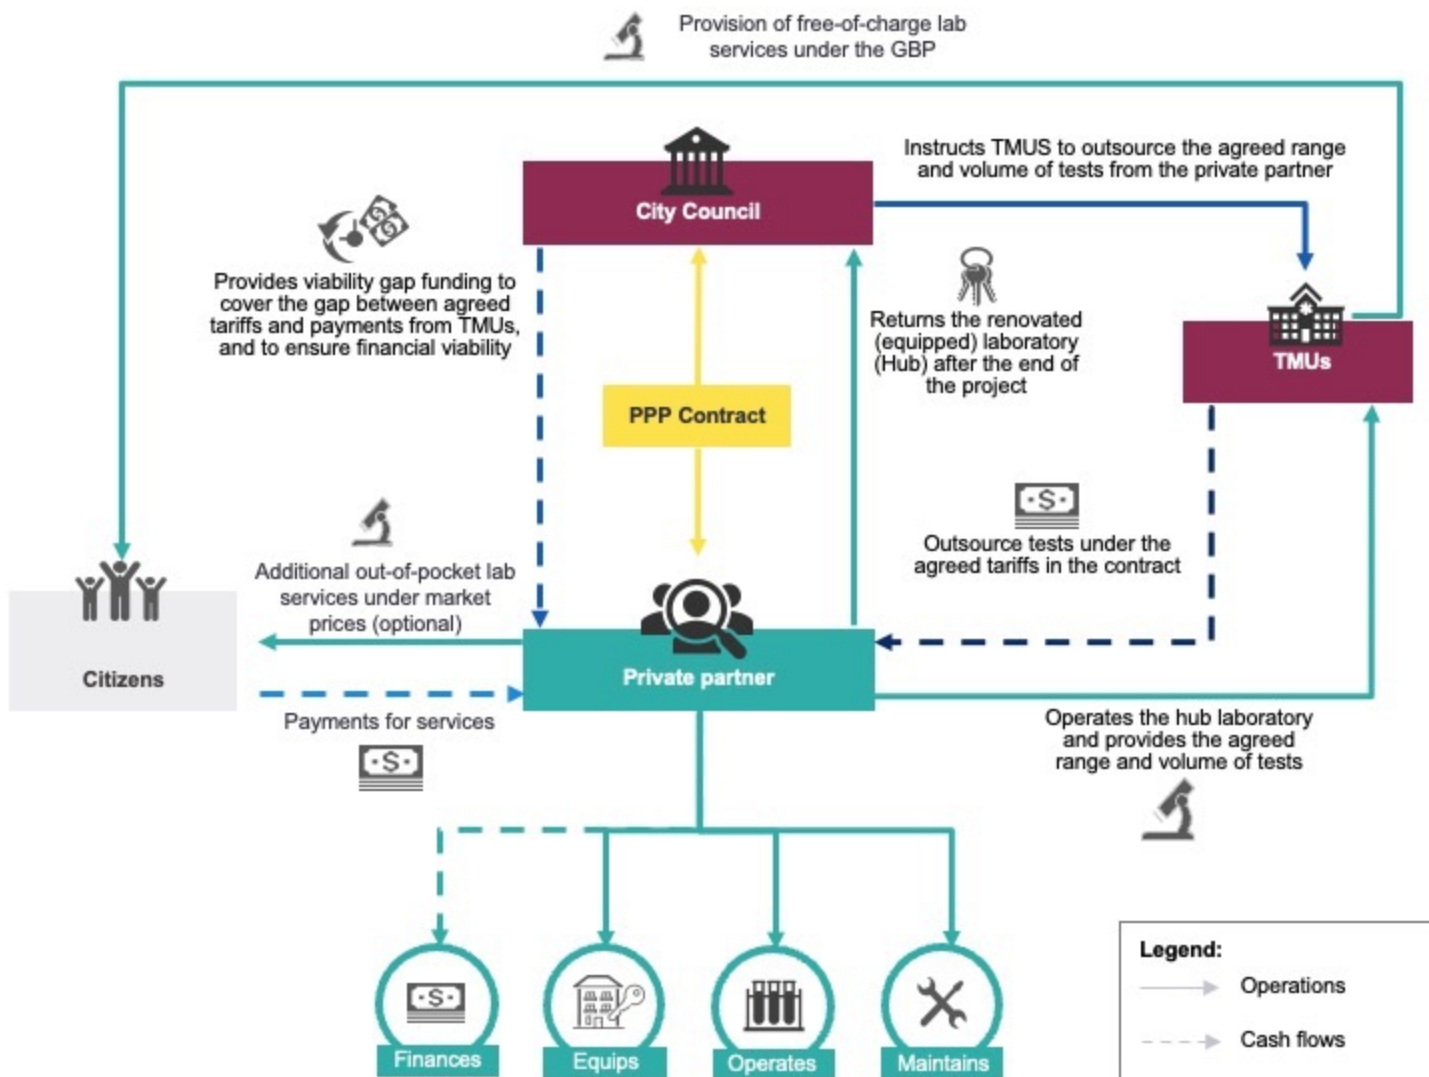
Provision of free-of-charge lab services under the GBP

City Council

Instructs TMUS to outsource the agreed range and volume of tests from the private partner

Provides viability gap funding to cover the gap between agreed tariffs and payments from TMUs, and to ensure financial viability

Returns the renovated (equipped) laboratory (Hub) after the end of the project

TMUs

PPP Contract

Outsource tests under the agreed tariffs in the contract

Additional out-of-pocket lab services under market prices (optional)

Citizens

Private partner

Payments for services

Operates the hub laboratory and provides the agreed range and volume of tests

Finances

Equips

Operates

Maintains

Legend:
Operations
Cash flows